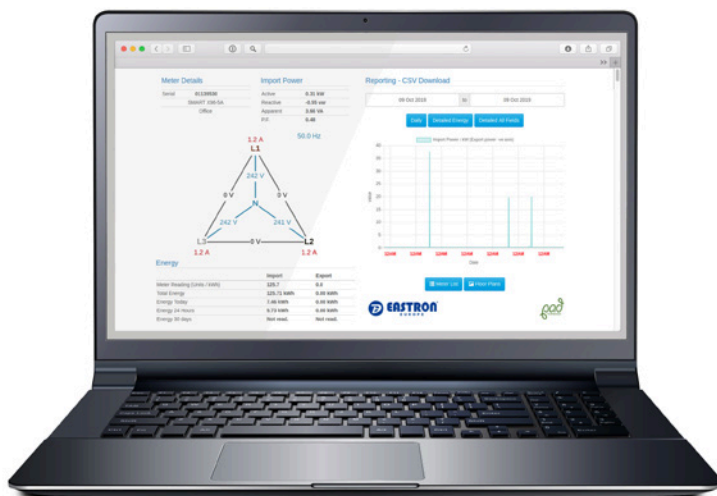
Meter Details

| Serial | 8133658 |
|---|---|
| | SMART 100-5A |
| | Office |

Import Power

| Active | 0.31 kW |
|---|---|
| Reactive | -0.05 var |
| Apparent | 0.00 VA |
| P.F. | 0.48 |

50.0 Hz

1.2 A
L1
242 V
0 V
0 V
N
242 V
241 V
L3
0 V
L2
1.2 A
1.2 A

Energy

| | Import | Export |
|---|---|---|
| Meter Reading (Units / KWh) | 125.7 | 0.0 |
| Total Energy | 125.71 KWh | 0.00 kWh |
| Energy Today | 7.46 KWh | 0.00 kWh |
| Energy 24 Hours | 9.73 KWh | 0.00 kWh |
| Energy 30 days | Not read. | Not read. |

Reporting - CSV Download

09 Oct 2018 | to | 09 Oct 2018

Daily | Detailed Energy | Detailed All Fields

Import Power / kW (Export power - ve axis)

Meter List | Floor Plans

EASTRON EUROPE